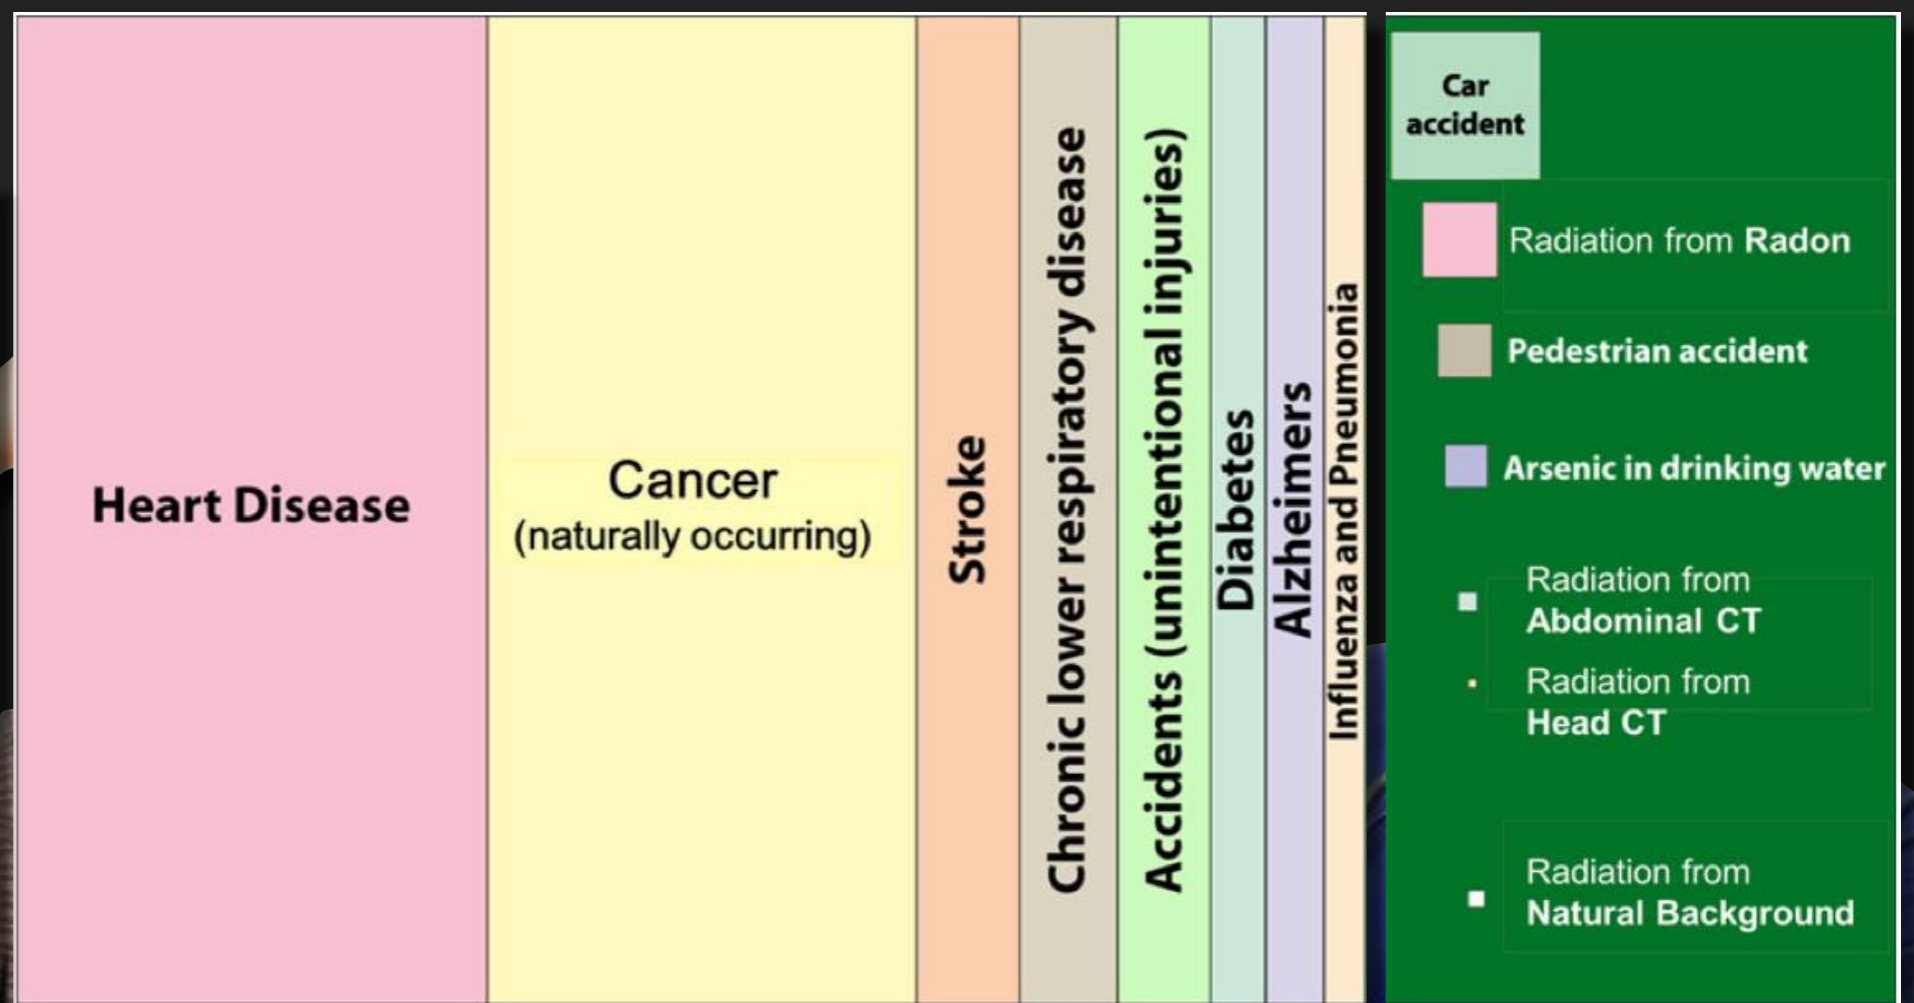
Heart Disease

Cancer
(naturally occurring)

Stroke

Chronic lower respiratory disease

Accidents (unintentional injuries)

Diabetes

Alzheimers

Influenza and Pneumonia

Car accident

Radiation from Radon

Pedestrian accident

Arsenic in drinking water

Radiation from Abdominal CT

Radiation from Head CT

Radiation from Natural Background